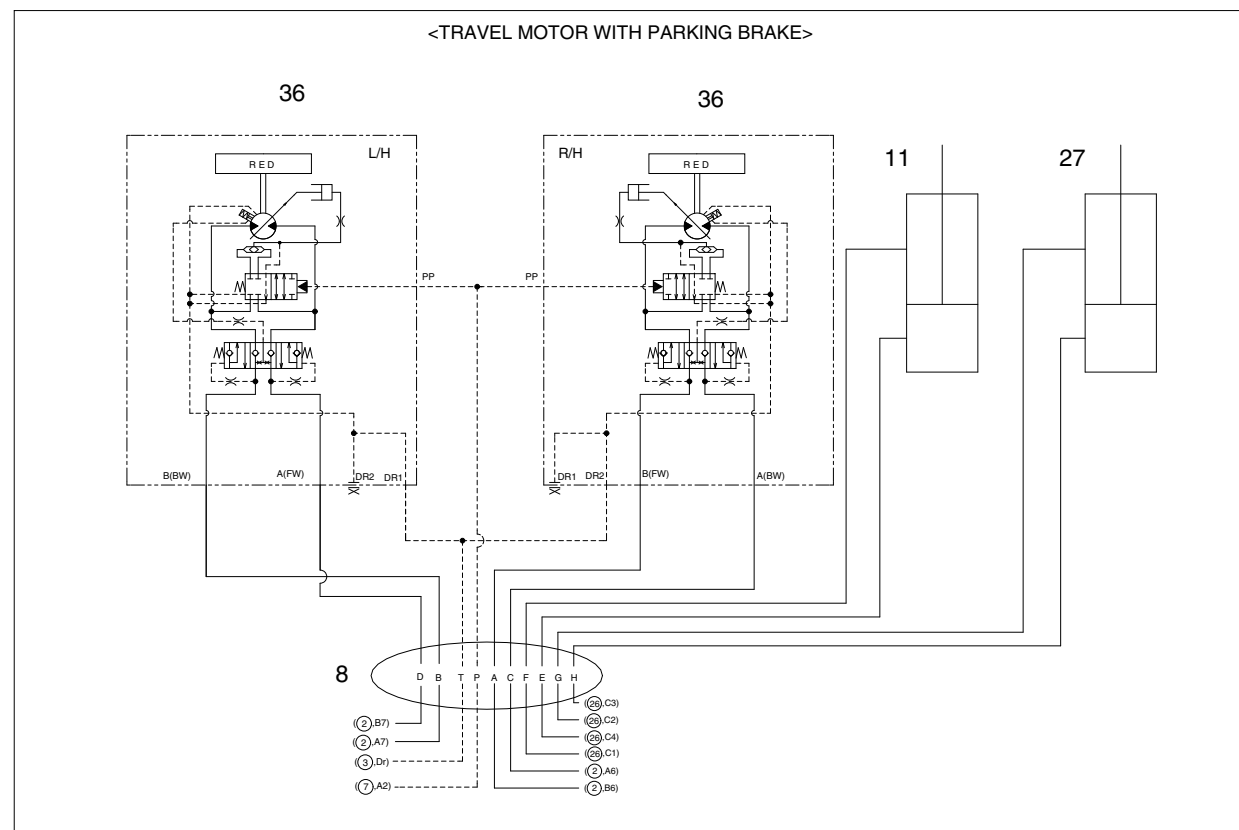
<TRAVEL MOTOR WITH PARKING BRAKE>

36

36

11

27

RED

L/H

RED

R/H

PP

PP

B(BW)

A(FW)

DR2

DR1

DR1

DR2

B(FW)

A(BW)

8

D B T P A C F E G H

((2),B7)

((2),A7)

((3),Dr)

((7),A2)

((26),C3)

((26),C2)

((26),C4)

((26),C1)

((2),A6)

((2),B6)